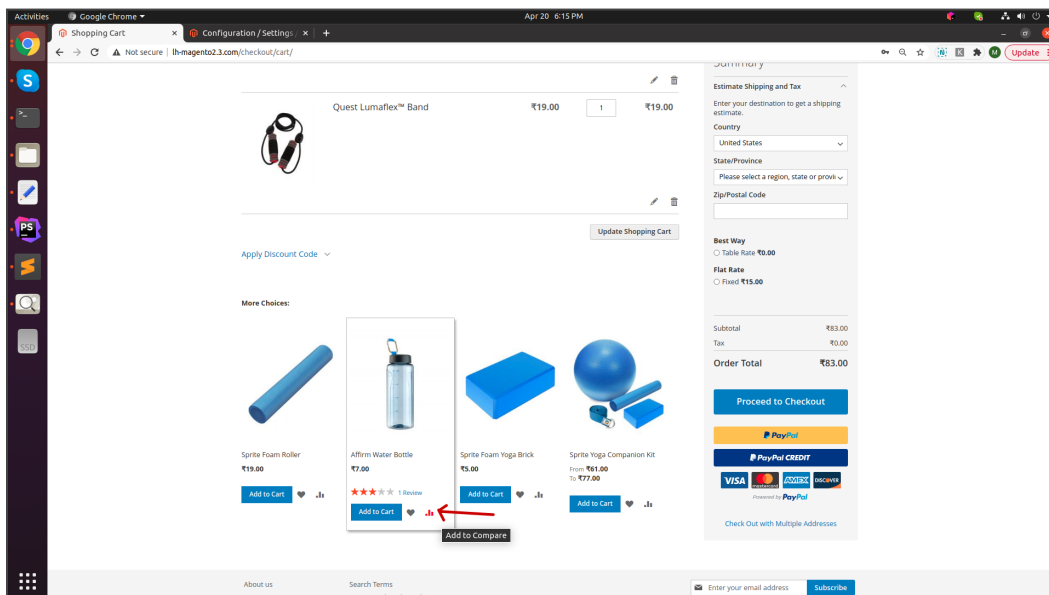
Activities Google Chrome Apr 20 6:15 PM

Shopping Cart × Configuration / Settings × +

Not secure | lh-magento2.3.com/checkout/cart/

Update

Quest Lumaflex™ Band ₹19.00 1 ₹19.00

Update Shopping Cart

Apply Discount Code

More Choices:

Sprite Foam Roller
₹19.00
Add to Cart

Affirm Water Bottle
₹7.00
1 Review
Add to Cart

Add to Compare

Sprite Foam Yoga Brick
₹5.00
Add to Cart

Sprite Yoga Companion Kit
From ₹61.00
To ₹77.00
Add to Cart

Summary

Estimate Shipping and Tax

Enter your destination to get a shipping estimate.

Country
United States

State/Province
Please select a region, state or provi

Zip/Postal Code

Best Way
Table Rate ₹0.00

Flat Rate
Fixed ₹15.00

Subtotal ₹83.00
Tax ₹0.00
Order Total ₹83.00

Proceed to Checkout

PayPal

PayPal CREDIT

VISA AMEX DISCOVER

Powered by PayPal

Check Out with Multiple Addresses

About us

Search Terms

Enter your email address

Subscribe

SSD